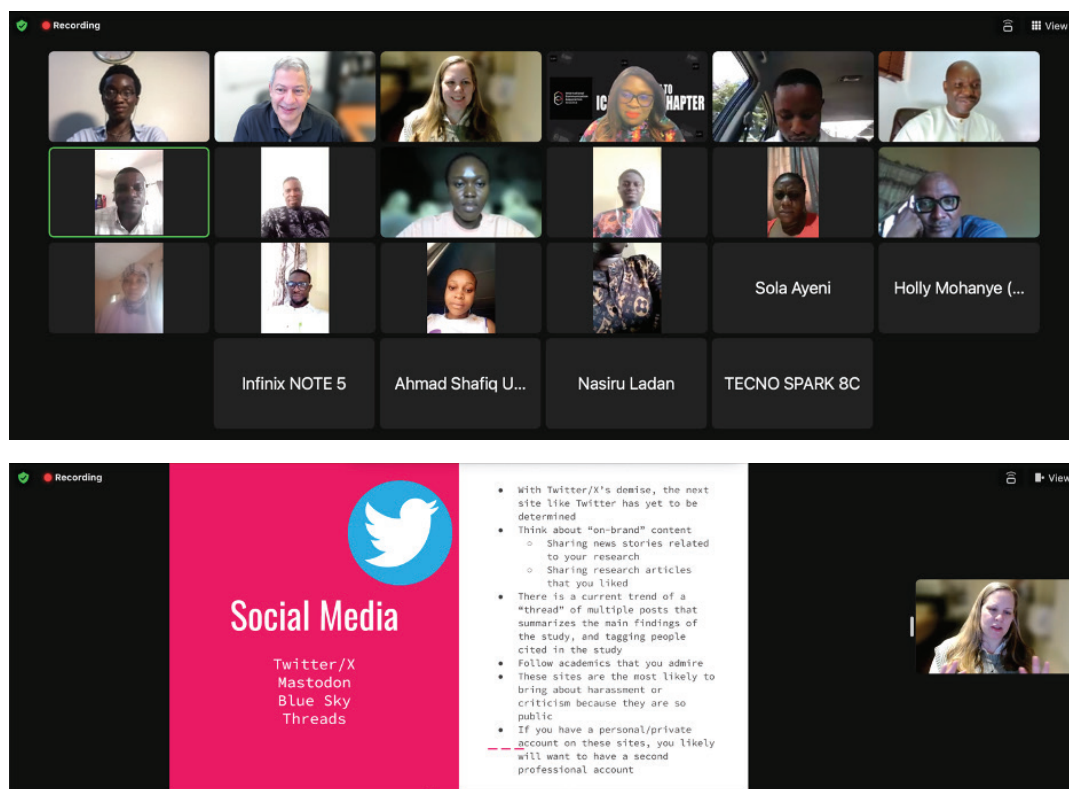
Recording

View

ICA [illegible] CHAPTER

Sola Ayeni

Holly Mohanye (...

Infinix NOTE 5

Ahmad Shafiq U...

Nasiru Ladan

TECNO SPARK 8C

Recording

View

Social Media

Twitter/X
Mastodon
Blue Sky
Threads

- With Twitter/X's demise, the next site like Twitter has yet to be determined
- Think about "on-brand" content
  - Sharing news stories related to your research
  - Sharing research articles that you liked
- There is a current trend of a "thread" of multiple posts that summarizes the main findings of the study, and tagging people cited in the study
- Follow academics that you admire
- These sites are the most likely to bring about harassment or criticism because they are so public
- If you have a personal/private account on these sites, you likely will want to have a second professional account